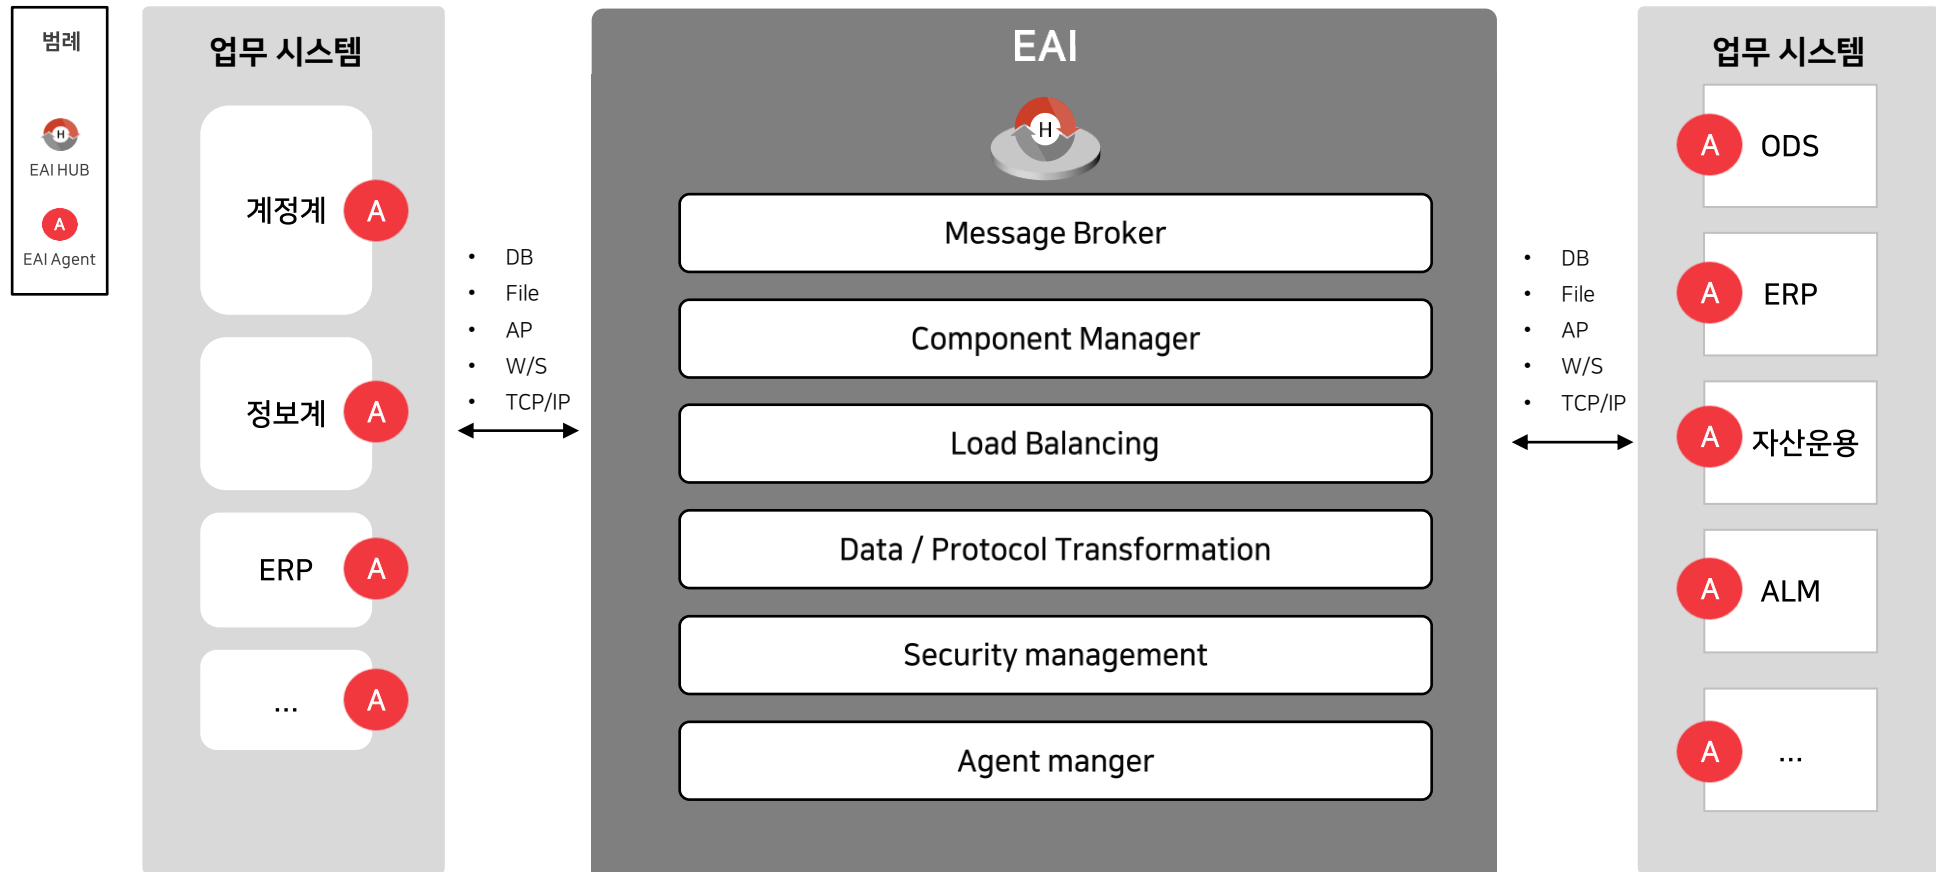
범례

H
EAI HUB

A
EAI Agent

업무 시스템

계정계 A

정보계 A

ERP A

... A

• DB
• File
• AP
• W/S
• TCP/IP

EAI

H

Message Broker

Component Manager

Load Balancing

Data / Protocol Transformation

Security management

Agent manger

• DB
• File
• AP
• W/S
• TCP/IP

업무 시스템

A ODS

A ERP

A 자산운용

A ALM

A ...